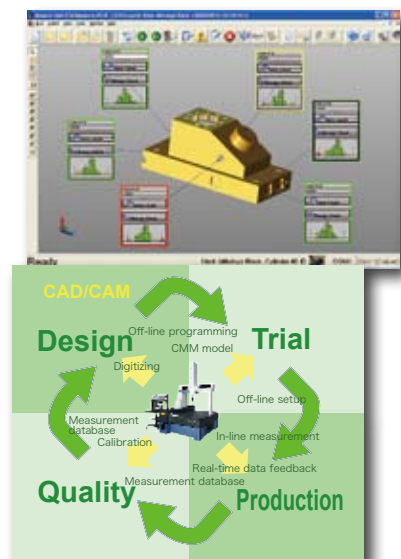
Ready

CAD/CAM

Design

Off-line programming

CMM model

Trial

Digitizing

Off-line setup

Measurement database

Calibration

In-line measurement

Real-time data feedback

Measurement database

Quality

Production